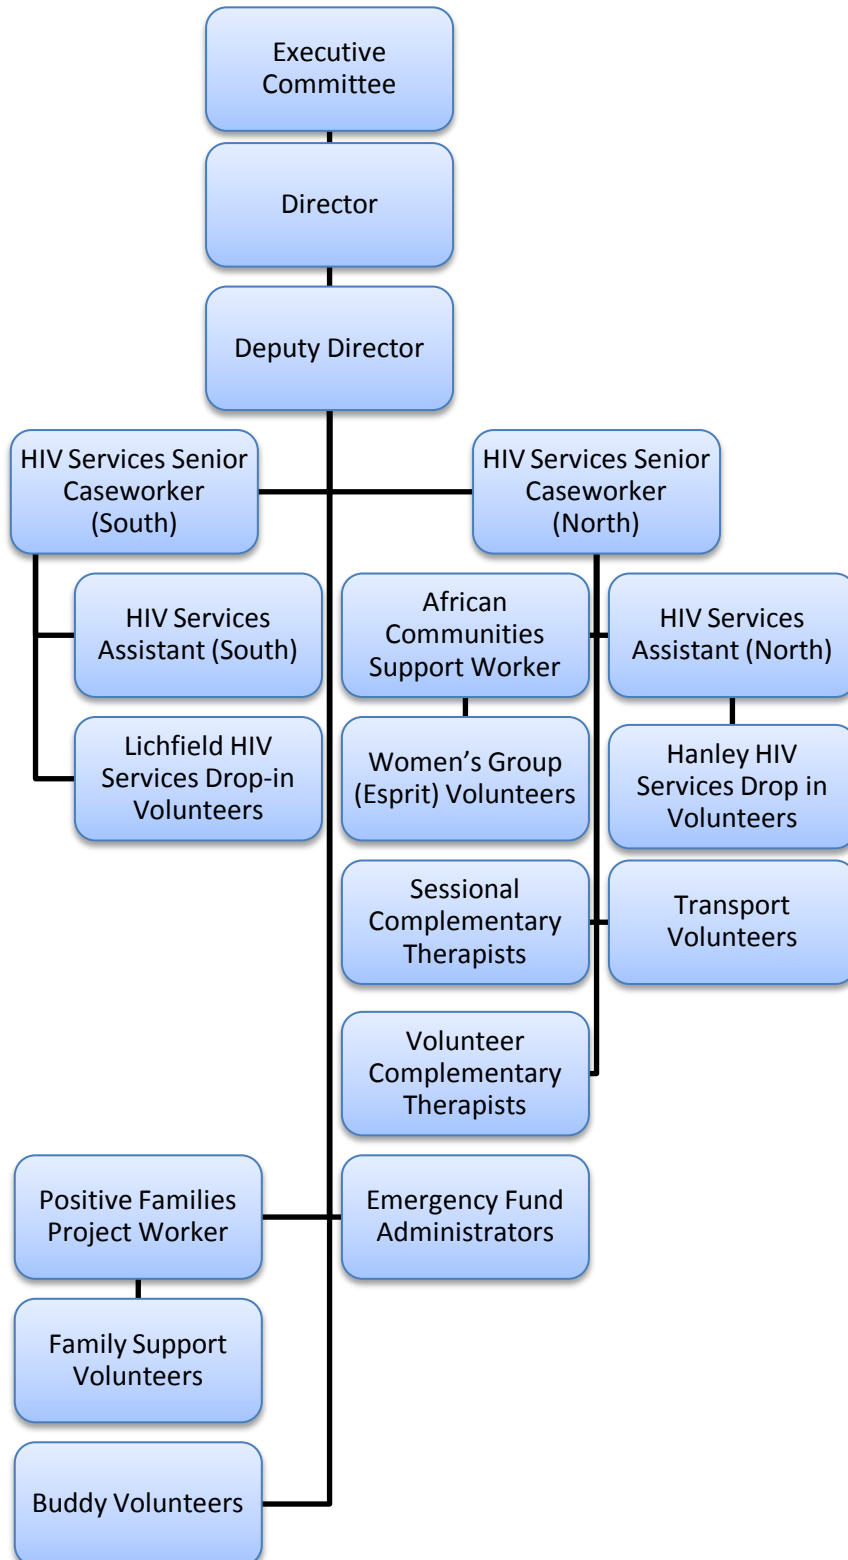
Executive Committee

Director

Deputy Director

HIV Services Senior Caseworker (South)

HIV Services Senior Caseworker (North)

HIV Services Assistant (South)

Lichfield HIV Services Drop-in Volunteers

African Communities Support Worker

Women's Group (Esprit) Volunteers

HIV Services Assistant (North)

Hanley HIV Services Drop in Volunteers

Sessional Complementary Therapists

Transport Volunteers

Volunteer Complementary Therapists

Positive Families Project Worker

Emergency Fund Administrators

Family Support Volunteers

Buddy Volunteers